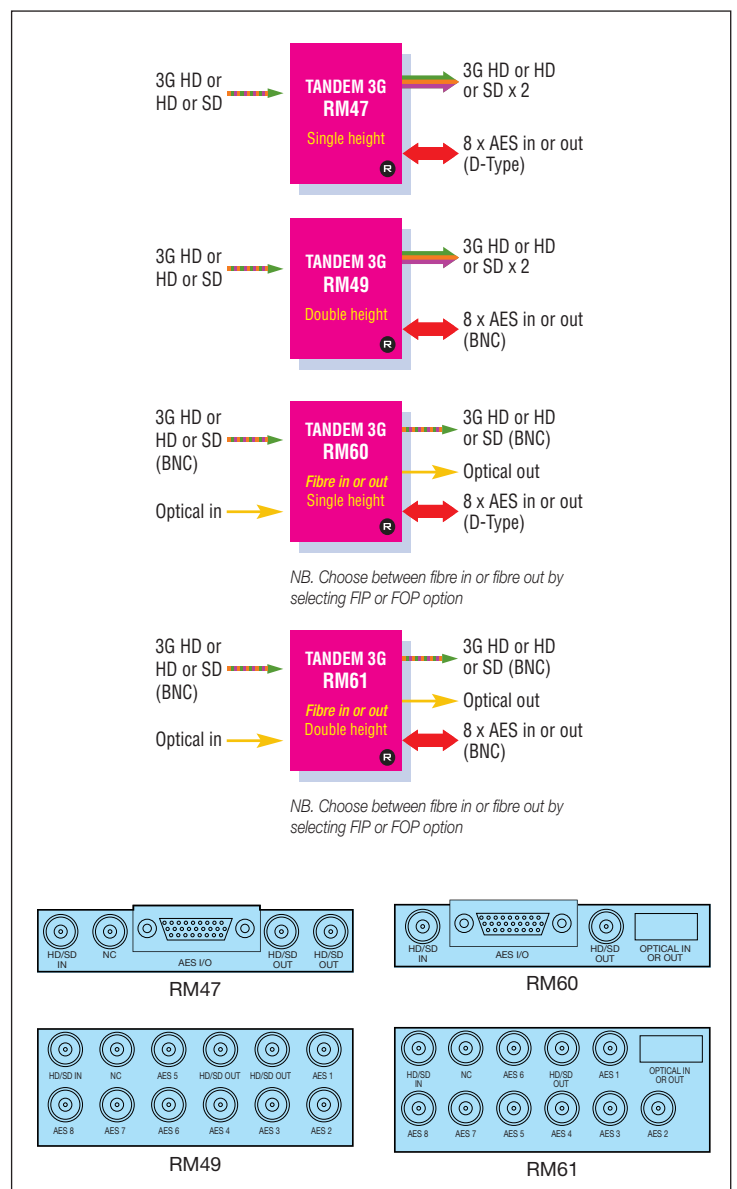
3G HD or HD or SD

TANDEM 3G RM47
Single height

3G HD or HD or SD x 2

8 x AES in or out (D-Type)

3G HD or HD or SD

TANDEM 3G RM49
Double height

3G HD or HD or SD x 2

8 x AES in or out (BNC)

3G HD or HD or SD (BNC)

Optical in

TANDEM 3G RM60
Fibre in or out
Single height

3G HD or HD or SD (BNC)

Optical out

8 x AES in or out (D-Type)

NB. Choose between fibre in or fibre out by selecting FIP or FOP option

3G HD or HD or SD (BNC)

Optical in

TANDEM 3G RM61
Fibre in or out
Double height

3G HD or HD or SD (BNC)

Optical out

8 x AES in or out (BNC)

NB. Choose between fibre in or fibre out by selecting FIP or FOP option

HD/SD IN | NC | AES I/O | HD/SD OUT | HD/SD OUT

RM47

HD/SD IN | AES I/O | HD/SD OUT | OPTICAL IN OR OUT

RM60

HD/SD IN | NC | AES 5 | HD/SD OUT | HD/SD OUT | AES 1
AES 8 | AES 7 | AES 6 | AES 4 | AES 3 | AES 2

RM49

HD/SD IN | NC | AES 6 | HD/SD OUT | AES 1 | OPTICAL IN OR OUT
AES 8 | AES 7 | AES 5 | AES 4 | AES 3 | AES 2

RM61